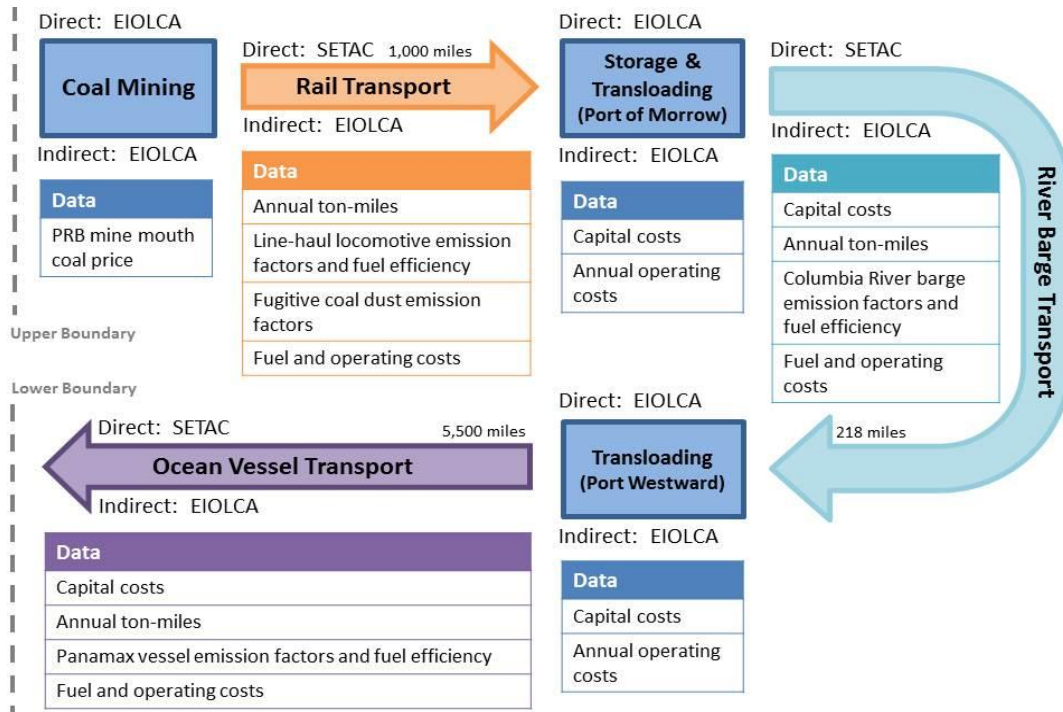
Direct: EIOLCA

Coal Mining

Indirect: EIOLCA

| Data |
|---|
| PRB mine mouth coal price |

Direct: SETAC 1,000 miles

Rail Transport

Indirect: EIOLCA

| Data |
|---|
| Annual ton-miles |
| Line-haul locomotive emission factors and fuel efficiency |
| Fugitive coal dust emission factors |
| Fuel and operating costs |

Direct: EIOLCA

Storage & Transloading (Port of Morrow)

Indirect: EIOLCA

| Data |
|---|
| Capital costs |
| Annual operating costs |

Direct: SETAC

River Barge Transport

Indirect: EIOLCA

| Data |
|---|
| Capital costs |
| Annual ton-miles |
| Columbia River barge emission factors and fuel efficiency |
| Fuel and operating costs |

218 miles

Upper Boundary

Lower Boundary

Direct: SETAC 5,500 miles

Ocean Vessel Transport

Indirect: EIOLCA

| Data |
|---|
| Capital costs |
| Annual ton-miles |
| Panamax vessel emission factors and fuel efficiency |
| Fuel and operating costs |

Direct: EIOLCA

Transloading (Port Westward)

Indirect: EIOLCA

| Data |
|---|
| Capital costs |
| Annual operating costs |